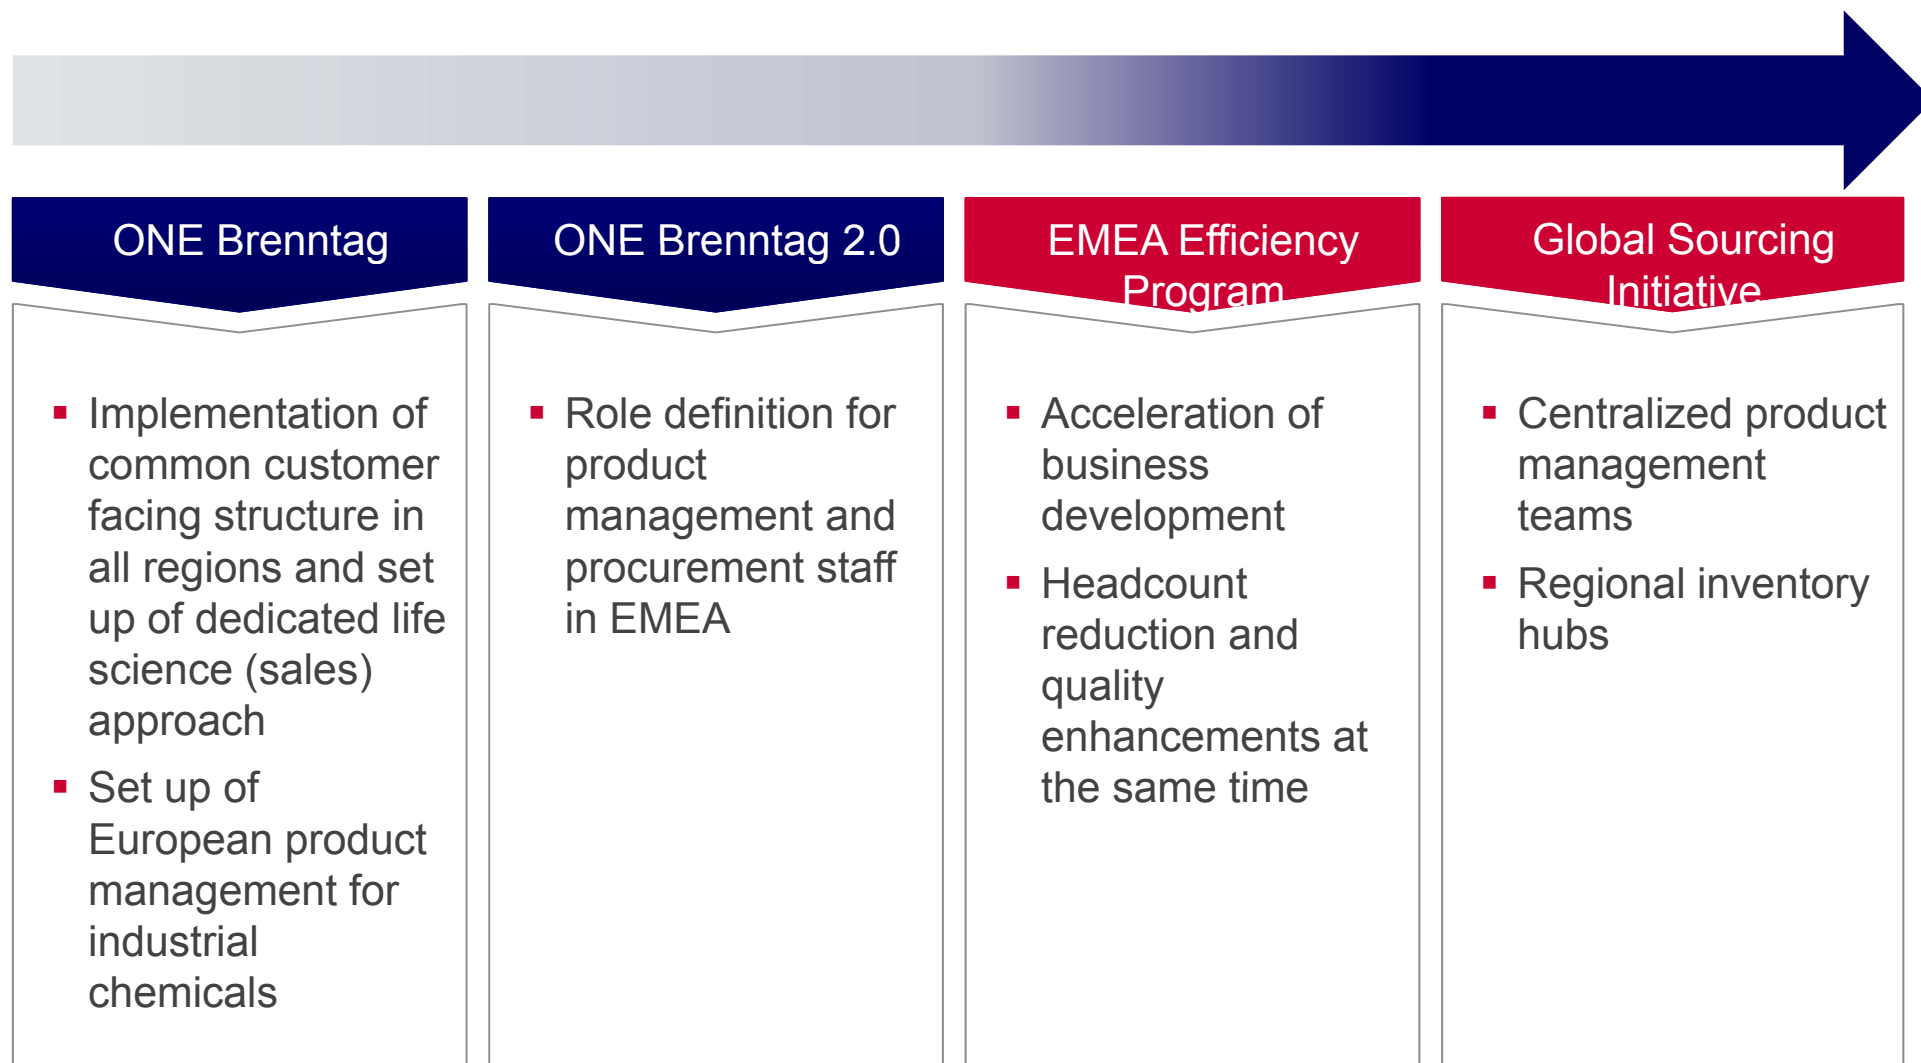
ONE Brenntag

- Implementation of common customer facing structure in all regions and set up of dedicated life science (sales) approach
- Set up of European product management for industrial chemicals

ONE Brenntag 2.0

- Role definition for product management and procurement staff in EMEA

EMEA Efficiency Program

- Acceleration of business development
- Headcount reduction and quality enhancements at the same time

Global Sourcing Initiative

- Centralized product management teams
- Regional inventory hubs